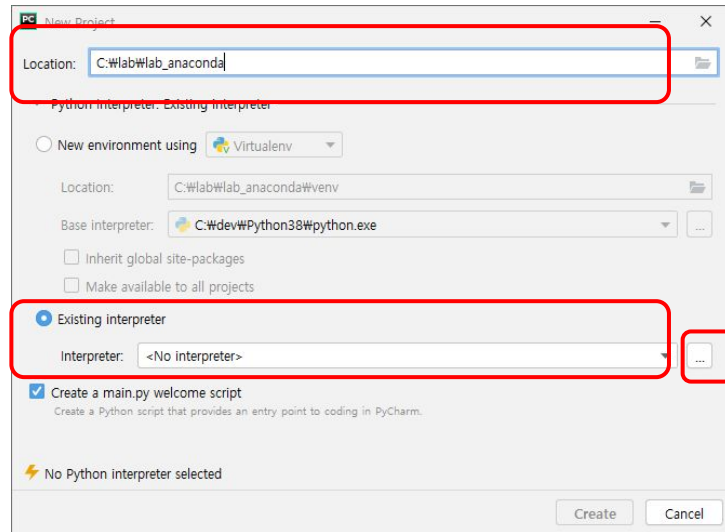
New Project

Location: C:₩lab₩lab_anaconda

Python Interpreter: Existing interpreter

New environment using Virtualenv

Location: C:₩lab₩lab_anaconda₩venv

Base interpreter: C:₩dev₩Python38₩python.exe

Inherit global site-packages

Make available to all projects

Existing interpreter

Interpreter: <No interpreter>

...

Create a main.py welcome script

Create a Python script that provides an entry point to coding in PyCharm.

No Python interpreter selected

Create

Cancel